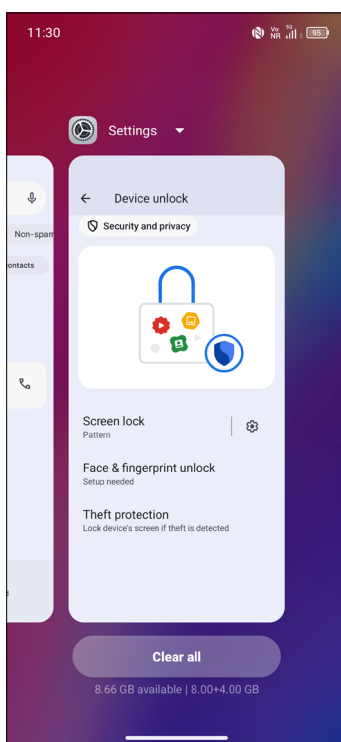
11:30

Vo NR 5G 95

Settings

Non-spam

ontacts

Device unlock

Security and privacy

Screen lock
Pattern

Face & fingerprint unlock
Setup needed

Theft protection
Lock device's screen if theft is detected

Clear all

8.66 GB available | 8.00+4.00 GB